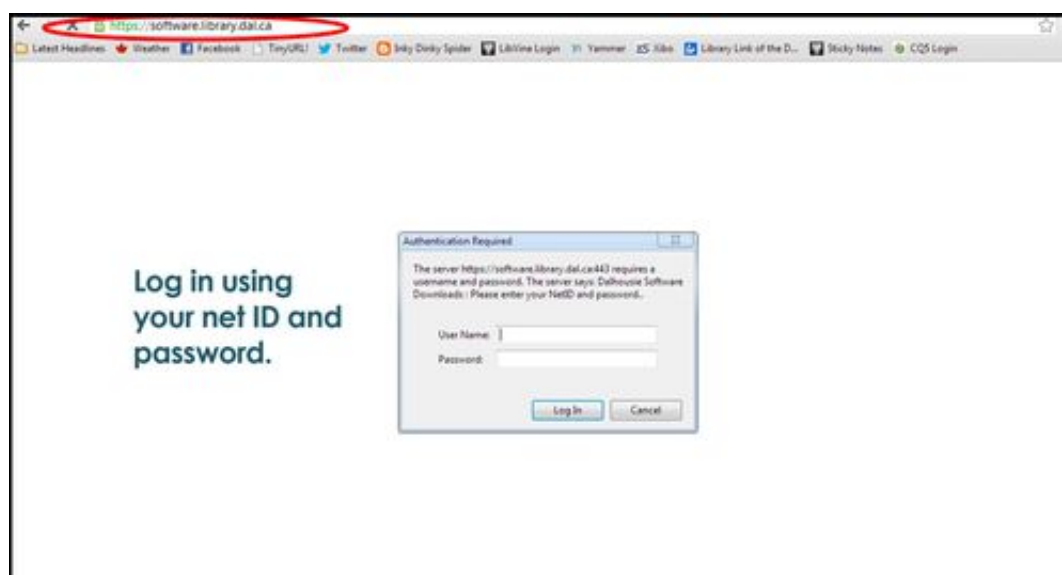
https://software.library.dal.ca

Latest Headlines Weather Facebook TinyURL Twitter Inky Dinky Spider LibVine Login Yammer Xibo Library Link of the D... Sticky Notes CQS Login

Log in using your net ID and password.

Authentication Required

The server https://software.library.dal.ca:443 requires a username and password. The server says: Dalhousie Software Downloads : Please enter your NetID and password..

User Name:

Password:

Log In Cancel